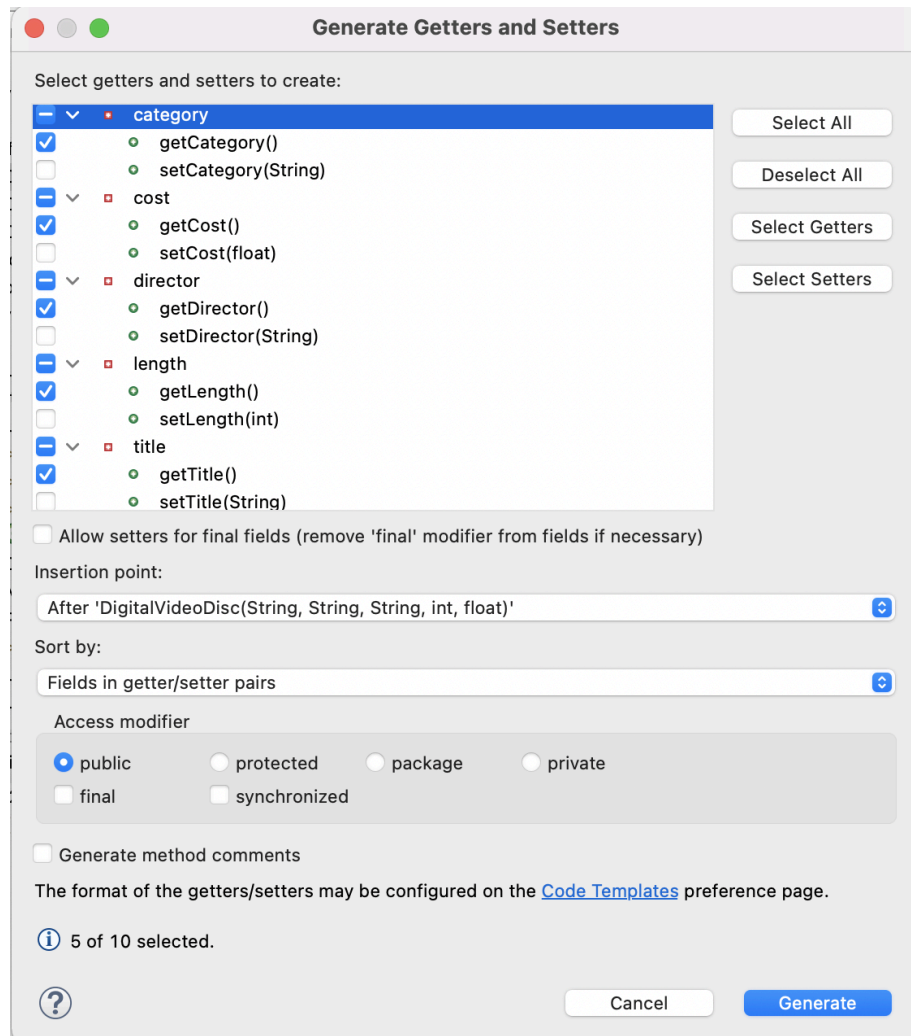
Generate Getters and Setters

Select getters and setters to create:

category
getCategory()
setCategory(String)
cost
getCost()
setCost(float)
director
getDirector()
setDirector(String)
length
getLength()
setLength(int)
title
getTitle()
setTitle(String)

Select All
Deselect All
Select Getters
Select Setters

Allow setters for final fields (remove 'final' modifier from fields if necessary)

Insertion point:
After 'DigitalVideoDisc(String, String, String, int, float)'

Sort by:
Fields in getter/setter pairs

Access modifier
public
protected
package
private
final
synchronized

Generate method comments

The format of the getters/setters may be configured on the Code Templates preference page.

5 of 10 selected.

?
Cancel
Generate